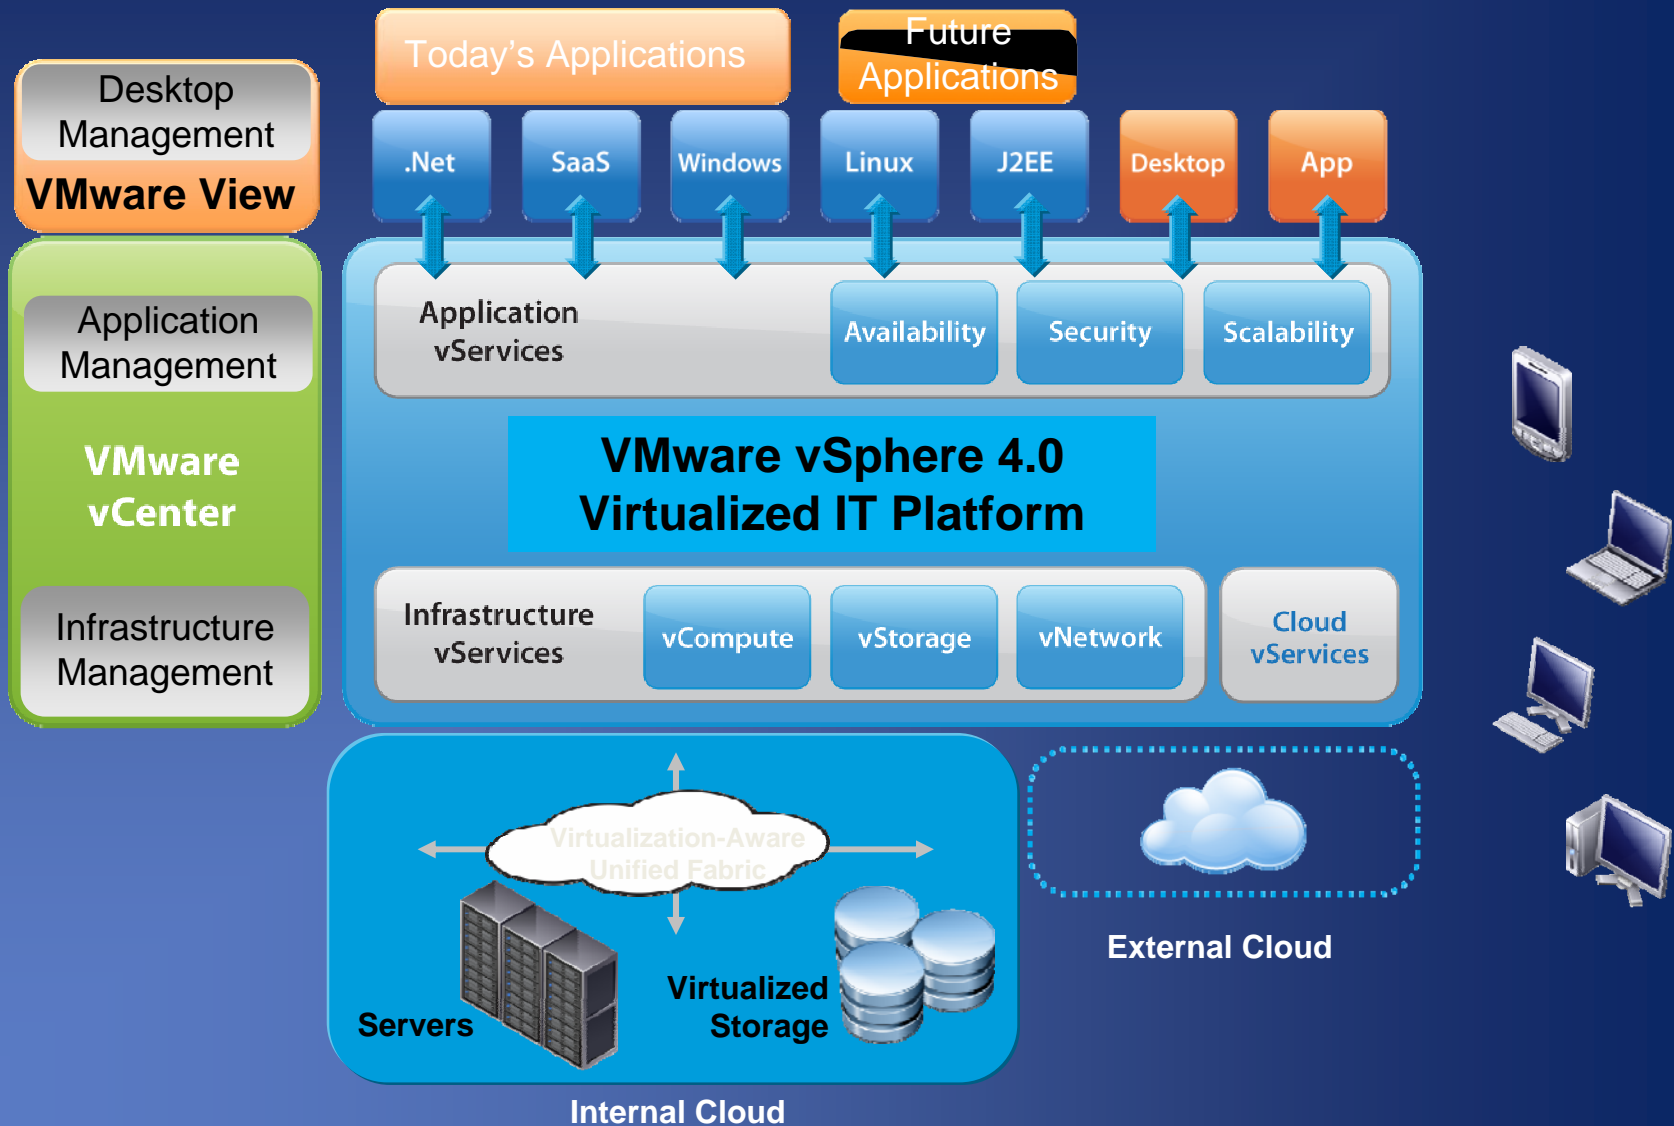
Desktop Management

VMware View

Application Management

VMware vCenter

Infrastructure Management

Today's Applications

Future Applications

.Net

SaaS

Windows

Linux

J2EE

Desktop

App

Application vServices

Availability

Security

Scalability

VMware vSphere 4.0
Virtualized IT Platform

Infrastructure vServices

vCompute

vStorage

vNetwork

Cloud vServices

Virtualization-Aware Unified Fabric

Servers

Virtualized Storage

Internal Cloud

External Cloud